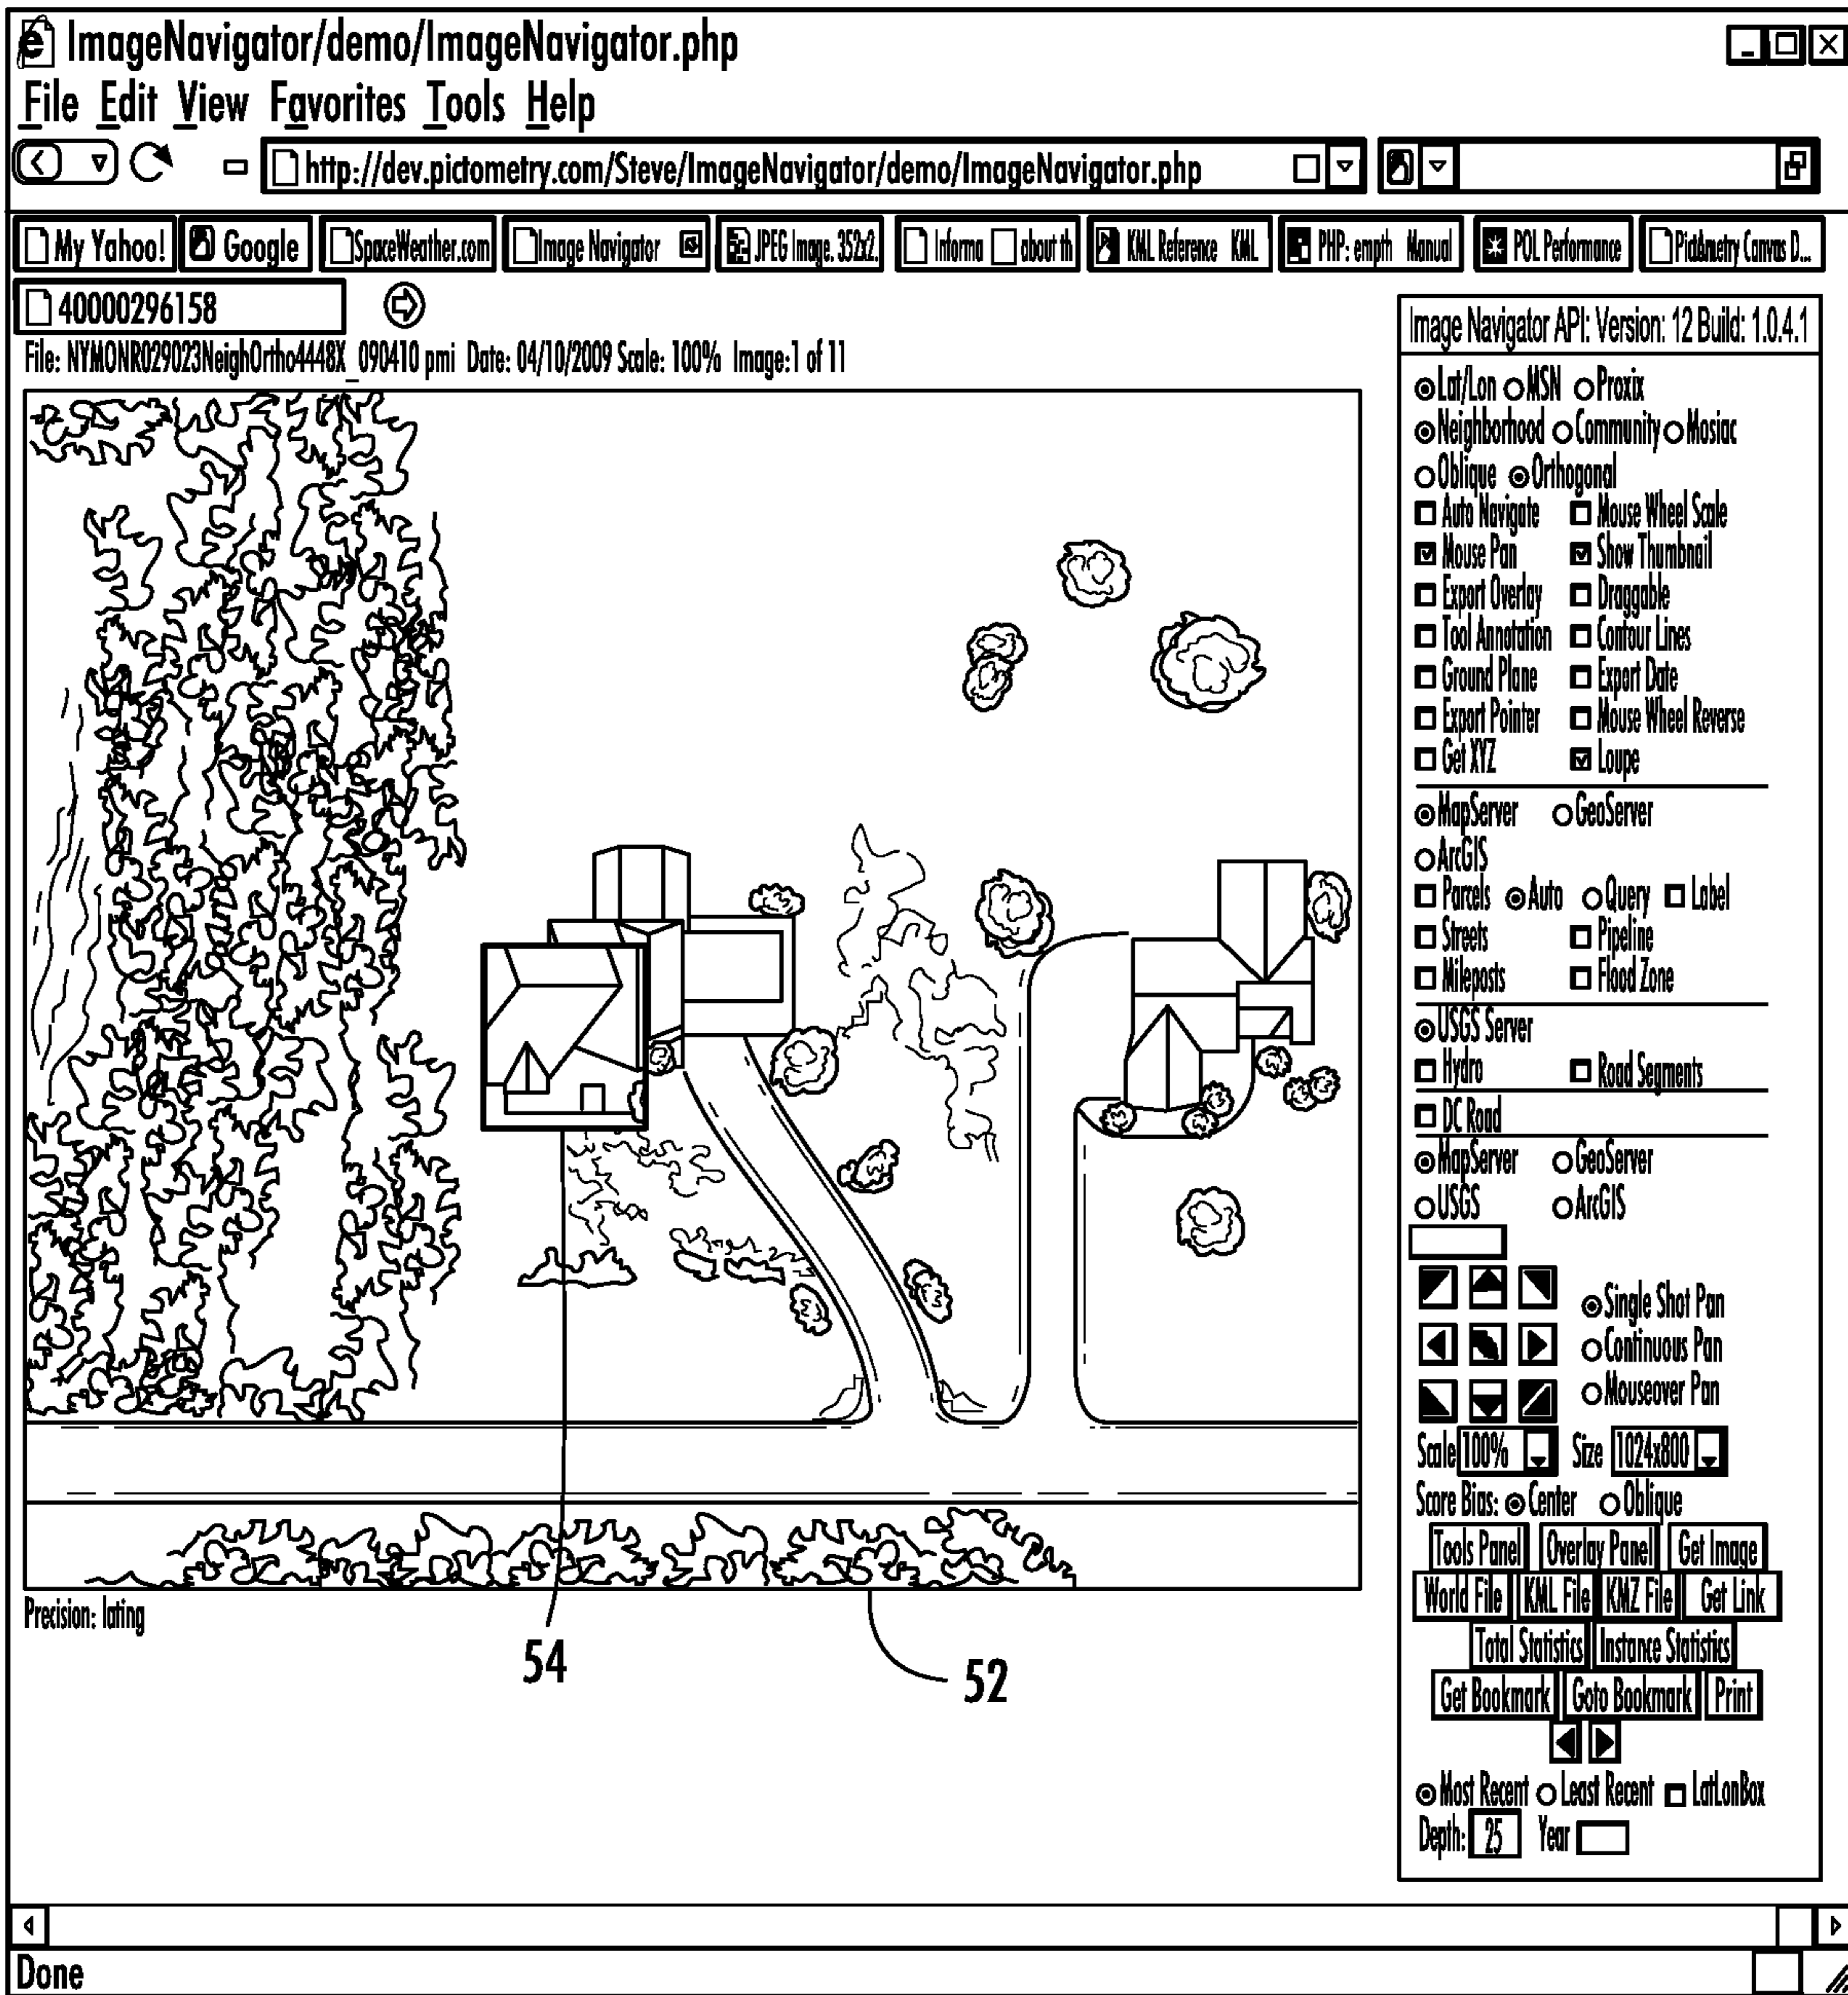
ImageNavigator/demo/ImageNavigator.php

File Edit View Favorites Tools Help

http://dev.pictometry.com/Steve/ImageNavigator/demo/ImageNavigator.php

My Yahoo! Google SpaceWeather.com Image Navigator JPEG Image, 352x2. Informa about th KML Reference KML PHP: empth Manual POL Performance PictometryCanvas D...

40000296158

File: NYMONR029023NeighOrtho4448X_090410 pmi Date: 04/10/2009 Scale: 100% Image:1 of 11

Precision: lating

54

52

Image Navigator API: Version: 12 Build: 1.0.4.1

Lat/Lon MSN Proxix
Neighborhood Community Mosiac
Oblique Orthogonal
Auto Navigate Mouse Wheel Scale
Mouse Pan Show Thumbnail
Export Overlay Draggable
Tool Annotation Contour Lines
Ground Plane Export Date
Export Pointer Mouse Wheel Reverse
Get XYZ Loupe

MapServer GeoServer
ArcGIS
Parcels Auto Query Label
Streets Pipeline
Mileposts Flood Zone

USGS Server
Hydro Road Segments

DC Road

MapServer GeoServer
USGS ArcGIS

Single Shot Pan
Continuous Pan
Mouseover Pan

Scale 100% Size 1024x800
Score Bias: Center Oblique
Tools Panel Overlay Panel Get Image
World File KML File KMZ File Get Link
Total Statistics Instance Statistics
Get Bookmark Goto Bookmark Print

Most Recent Least Recent LatLonBox
Depth: 25 Year

Done